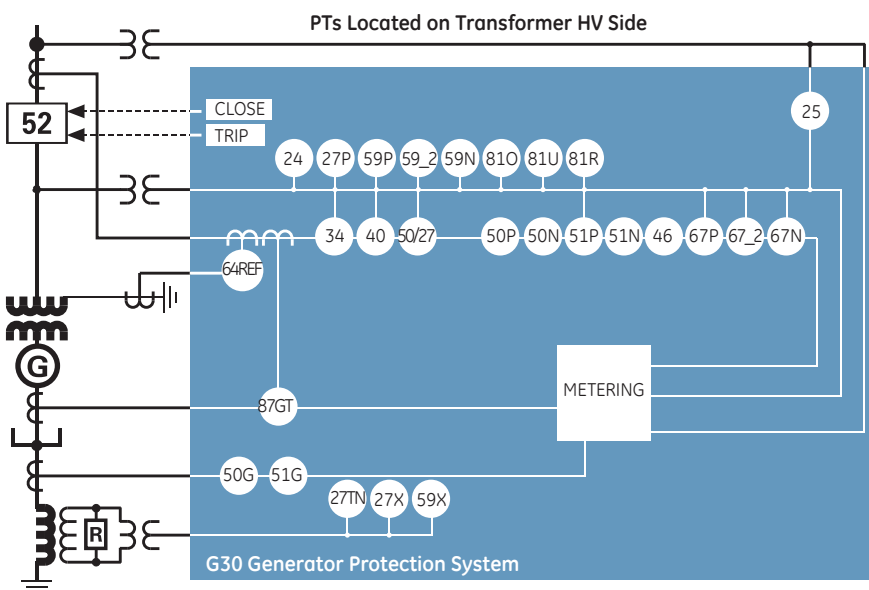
PTs Located on Transformer HV Side

52

CLOSE

TRIP

25

24 27P 59P 59_2 59N 81O 81U 81R

34 40 50/27 50P 50N 51P 51N 46 67P 67_2 67N

64REF

G

METERING

87GT

50G 51G

27TN 27X 59X

R

G30 Generator Protection System